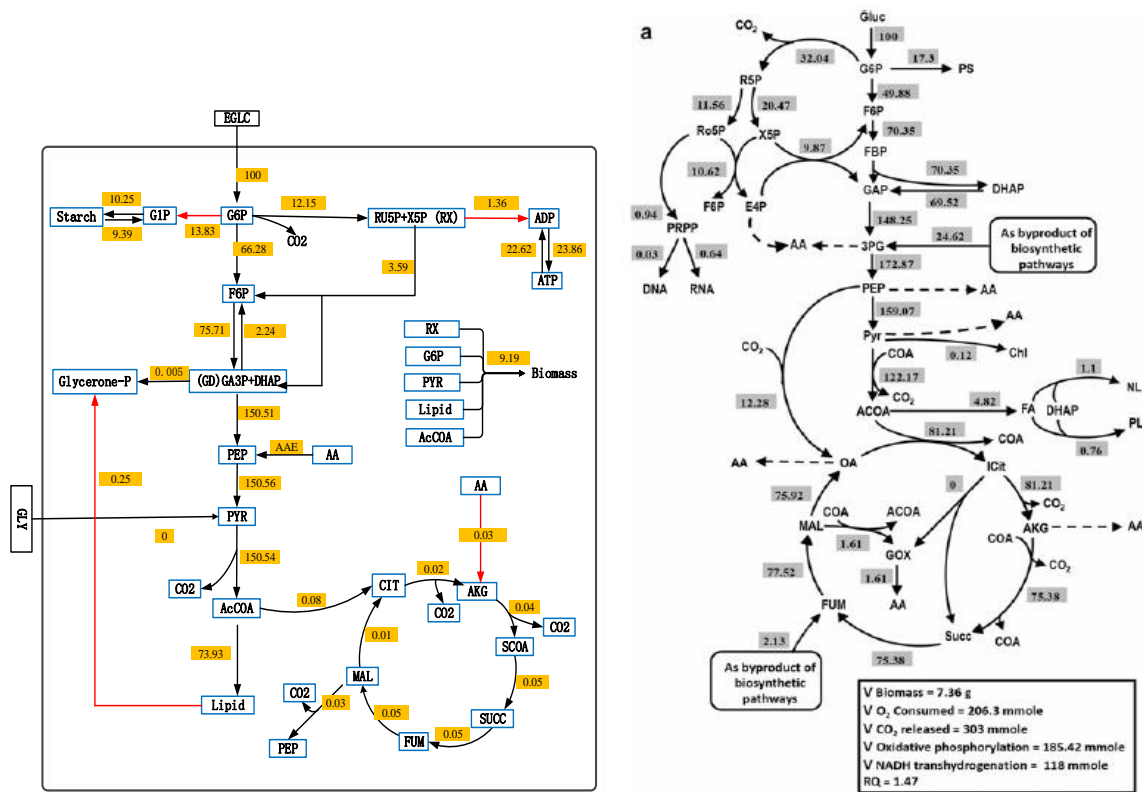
EGLC

100

10.25

Starch

G1P

G6P

12.15

RU5P+X5P (RX)

1.36

ADP

9.39

13.83

66.28

CO2

22.62

23.86

ATP

3.59

F6P

75.71

2.24

RX

G6P

9.19

PYR

Biomass

Lipid

AcCOA

0. 005

Glycerone-P

(GD)GA3P+DHAP

150.51

PEP

AAE

AA

0.25

150.56

GLY

PYR

AA

0

150.54

0.03

CO2

0.02

AcCOA

0.08

CIT

AKG

CO2

0.04

CO2

0.01

SCOA

73.93

MAL

0.05

CO2

0.03

0.05

SUCC

Lipid

PEP

FUM

0.05

a

CO2

Gluc

100

32.04

G6P

17.3

PS

R5P

49.88

11.56

20.47

F6P

Ro5P

X5P

70.35

9.87

FBP

10.62

70.35

GAP

DHAP

F6P

E4P

69.52

0.94

PRPP

148.25

As byproduct of biosynthetic pathways

AA

3PG

24.62

0.03

0.64

172.87

DNA

RNA

PEP

AA

159.07

AA

Pyr

CO2

COA

0.12

Chl

122.17

1.1

CO2

NL

12.28

ACOA

4.82

FA

DHAP

PL

81.21

COA

0.76

AA

OA

ICit

0

81.21

75.92

CO2

COA

ACOA

AKG

AA

MAL

COA

1.61

GOX

CO2

77.52

1.61

AA

75.38

FUM

2.13

Succ

COA

75.38

As byproduct of biosynthetic pathways

V Biomass = 7.36 g

V $O_2$ Consumed = 206.3 mmole

V $CO_2$ released = 303 mmole

V Oxidative phosphorylation = 185.42 mmole

V NADH transhydrogenation = 118 mmole

RQ = 1.47